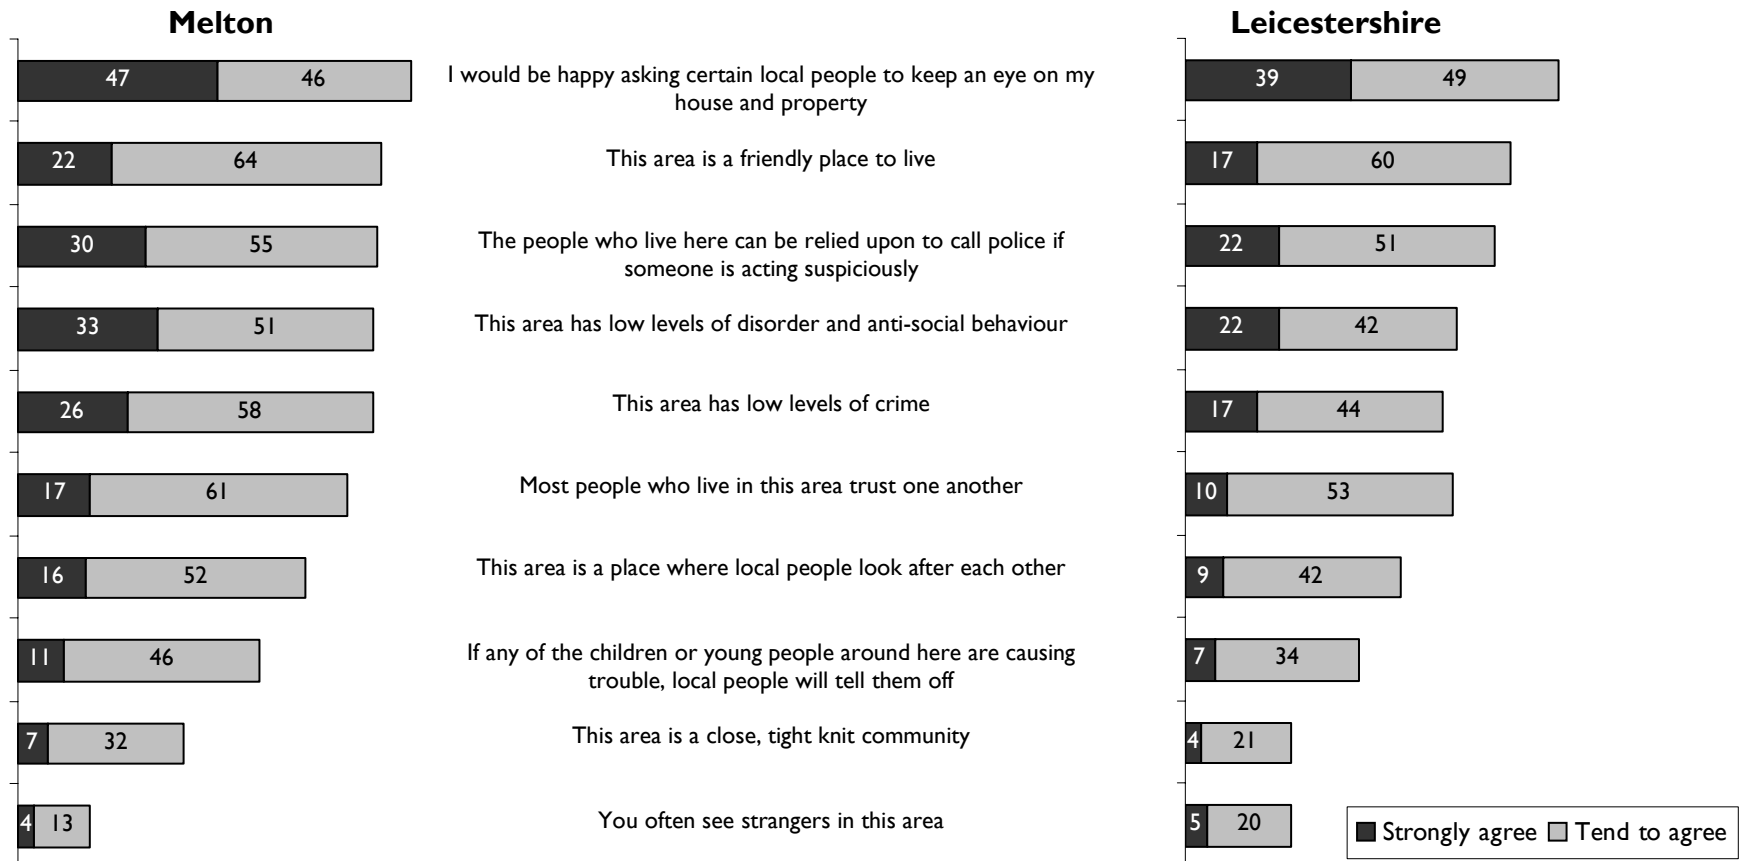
Melton

Leicestershire

| Melton Strongly agree | Melton Tend to agree | Statement | Leicestershire Strongly agree | Leicestershire Tend to agree |
|---|---|---|---|---|
| 47 | 46 | I would be happy asking certain local people to keep an eye on my house and property | 39 | 49 |
| 22 | 64 | This area is a friendly place to live | 17 | 60 |
| 30 | 55 | The people who live here can be relied upon to call police if someone is acting suspiciously | 22 | 51 |
| 33 | 51 | This area has low levels of disorder and anti-social behaviour | 22 | 42 |
| 26 | 58 | This area has low levels of crime | 17 | 44 |
| 17 | 61 | Most people who live in this area trust one another | 10 | 53 |
| 16 | 52 | This area is a place where local people look after each other | 9 | 42 |
| 11 | 46 | If any of the children or young people around here are causing trouble, local people will tell them off | 7 | 34 |
| 7 | 32 | This area is a close, tight knit community | 4 | 21 |
| 4 | 13 | You often see strangers in this area | 5 | 20 |

Strongly agree Tend to agree